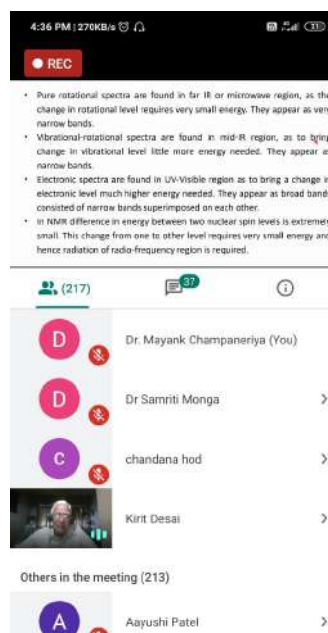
4:36 PM | 270KB/s

31

REC

• Pure rotational spectra are found in far IR or microwave region, as the change in rotational level requires very small energy. They appear as very narrow bands.

• Vibrational-rotational spectra are found in mid-IR region, as to bring change in vibrational level little more energy needed. They appear as narrow bands.

• Electronic spectra are found in UV-Visible region as to bring a change in electronic level much higher energy needed. They appear as broad bands consisted of narrow bands superimposed on each other.

• In NMR difference in energy between two nuclear spin levels is extremely small. This change from one to other level requires very small energy and hence radiation of radio-frequency region is required.

(217)

37

D Dr. Mayank Champaneriya (You)

D Dr Samriti Monga

C chandana hod

Kirit Desai

Others in the meeting (213)

A Aayushi Patel